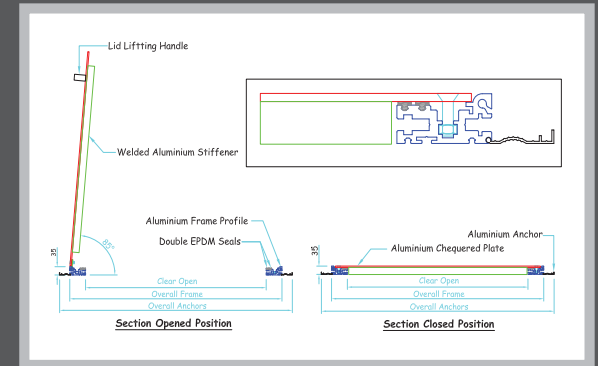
Lid Liftting Handle

Welded Aluminium Stiffener

85°

35

Aluminium Frame Profile

Double EPDM Seals

Clear Open

Overall Frame

Overall Anchors

Section Opened Position

Aluminium Anchor

35

Aluminium Chequered Plate

Clear Open

Overall Frame

Overall Anchors

Section Closed Position